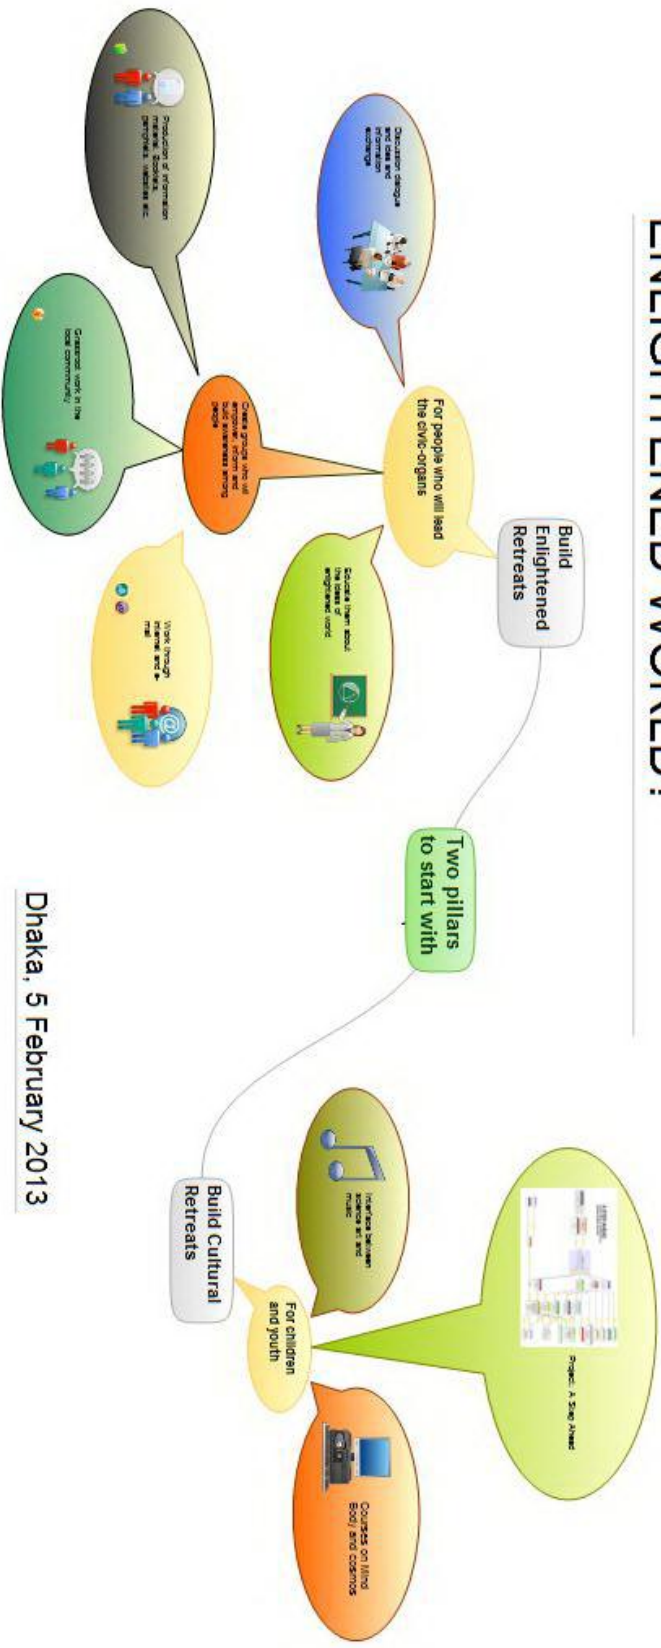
ENLIGHTENED WORLD!

Build Enlightened Retreats

For people who will lead the civic-organs

Discussion dialogue and ideas and information exchange

Create groups who will empower, inform and build awareness among people

Production of information materials: booklets, pamphlets, websites etc.

Grassroot work in the local community

Educate them about the ideas of enlightened world

Work through internet and e-mail

Two pillars to start with

Build Cultural Retreats

For children and youth

Interface between science art and music

Project: A Step Ahead

Courses on Mind Body and cosmos

Dhaka, 5 February 2013